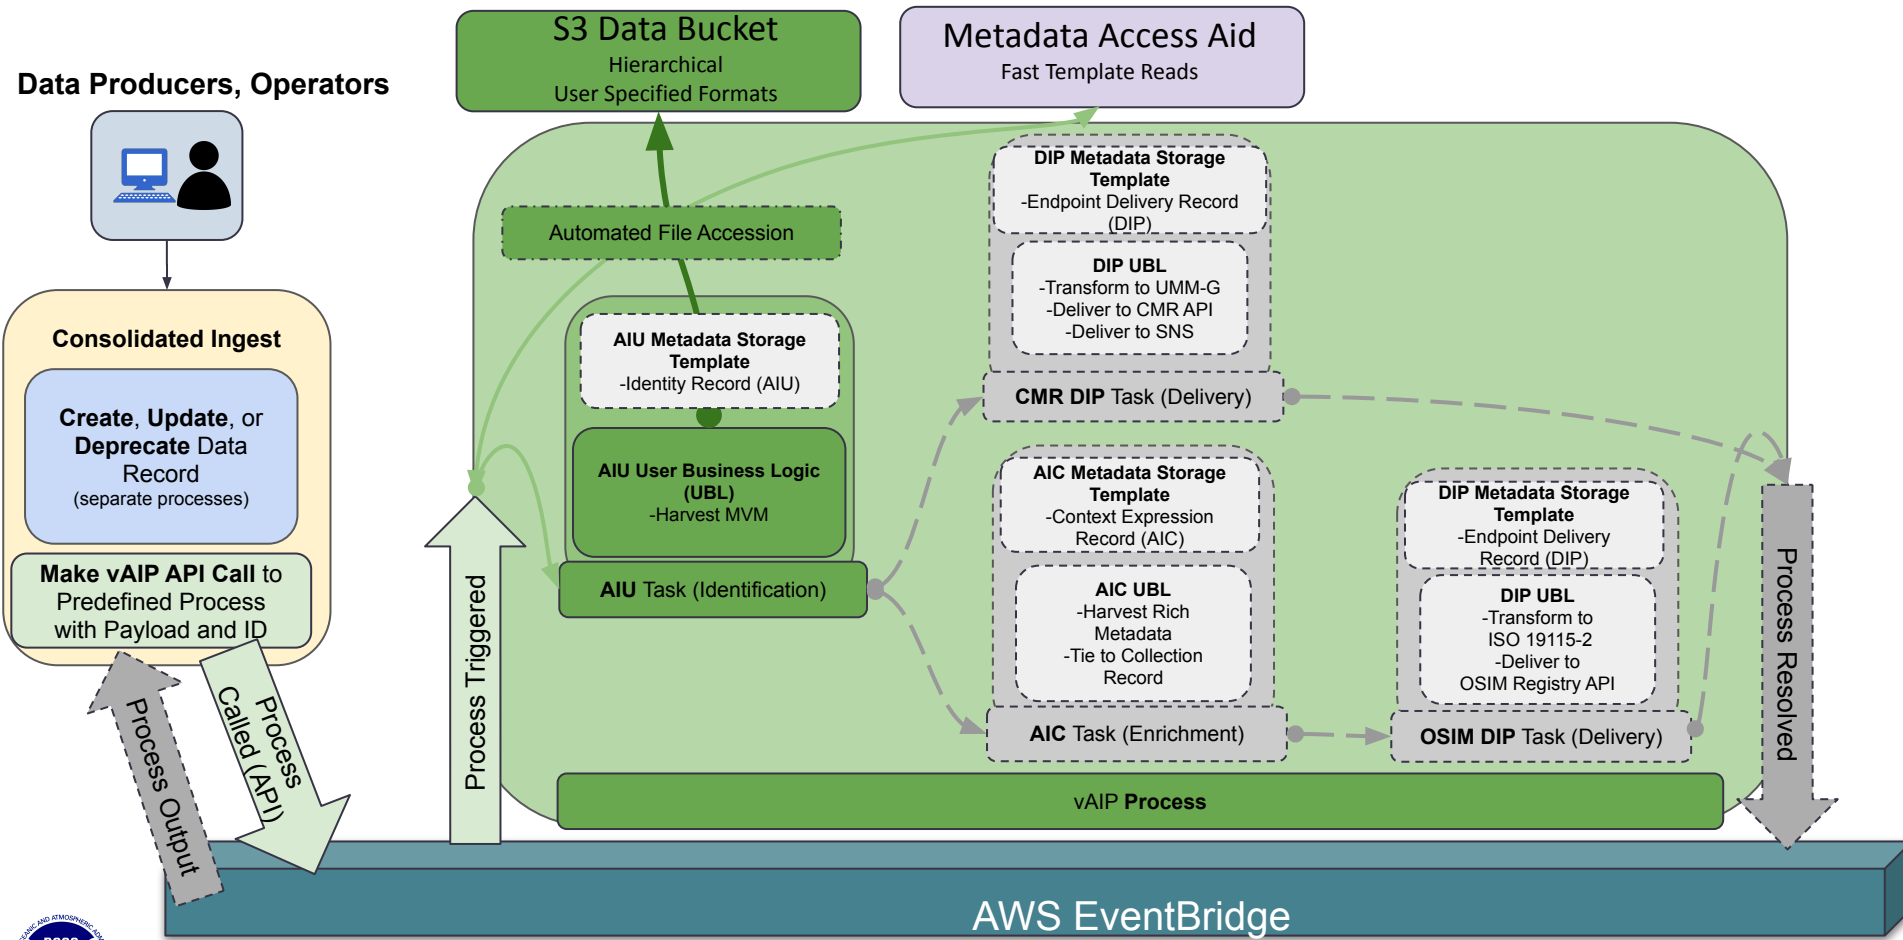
Data Producers, Operators

S3 Data Bucket
Hierarchical
User Specified Formats

Metadata Access Aid
Fast Template Reads

Consolidated Ingest

Create, Update, or Deprecate Data Record
(separate processes)

Make vAIP API Call to Predefined Process with Payload and ID

Automated File Accession

AIU Metadata Storage Template
-Identity Record (AIU)

AIU User Business Logic (UBL)
-Harvest MVM

AIU Task (Identification)

DIP Metadata Storage Template
-Endpoint Delivery Record (DIP)

DIP UBL
-Transform to UMM-G
-Deliver to CMR API
-Deliver to SNS

CMR DIP Task (Delivery)

AIC Metadata Storage Template
-Context Expression Record (AIC)

AIC UBL
-Harvest Rich Metadata
-Tie to Collection Record

AIC Task (Enrichment)

DIP Metadata Storage Template
-Endpoint Delivery Record (DIP)

DIP UBL
-Transform to ISO 19115-2
-Deliver to OSIM Registry API

OSIM DIP Task (Delivery)

Process Triggered

Process Resolved

Process Output

Process Called (API)

vAIP Process

AWS EventBridge